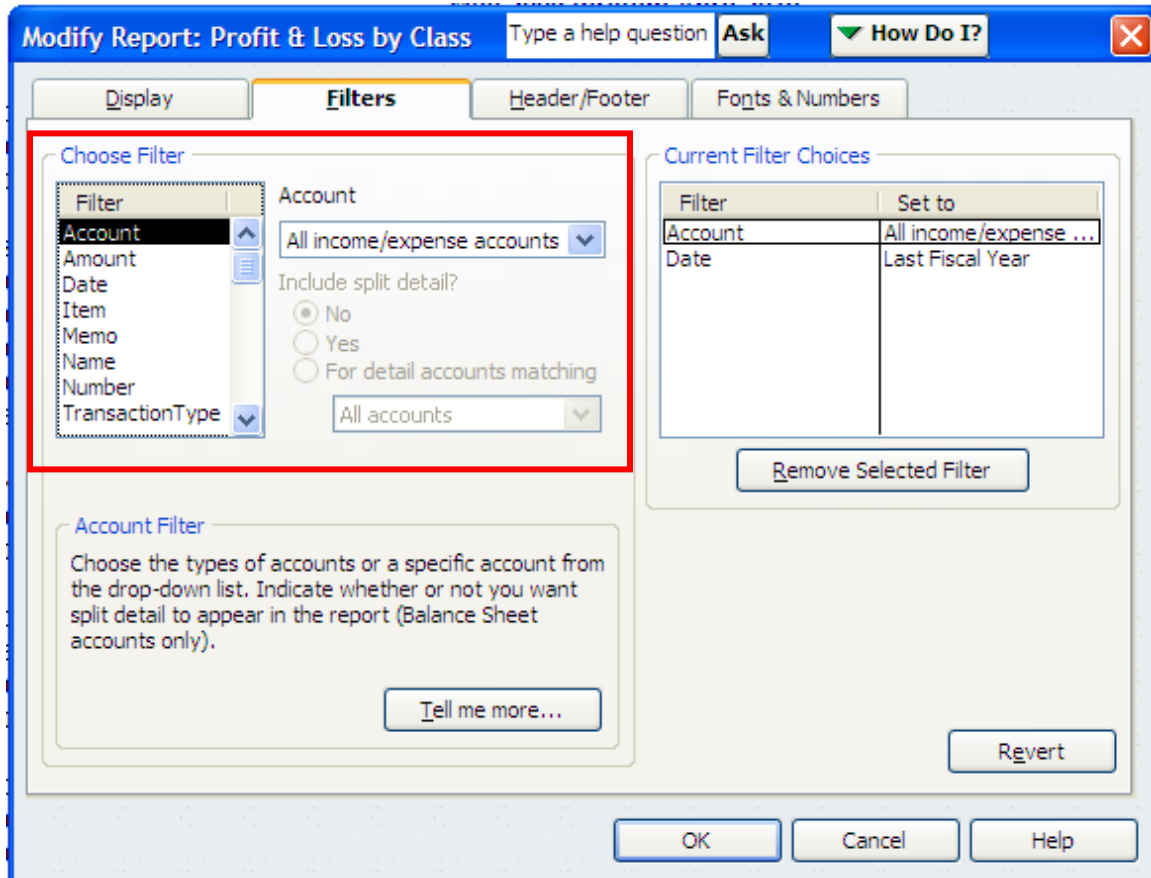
Modify Report: Profit & Loss by Class

Type a help question Ask

How Do I?

Display

Filters

Header/Footer

Fonts & Numbers

Choose Filter

| Filter |
|---|
| Account |
| Amount |
| Date |
| Item |
| Memo |
| Name |
| Number |
| TransactionType |

Account

All income/expense accounts

Include split detail?

No

Yes

For detail accounts matching

All accounts

Current Filter Choices

| Filter | Set to |
|---|---|
| Account | All income/expense ... |
| Date | Last Fiscal Year |

Remove Selected Filter

Account Filter

Choose the types of accounts or a specific account from the drop-down list. Indicate whether or not you want split detail to appear in the report (Balance Sheet accounts only).

Tell me more...

Revert

OK

Cancel

Help